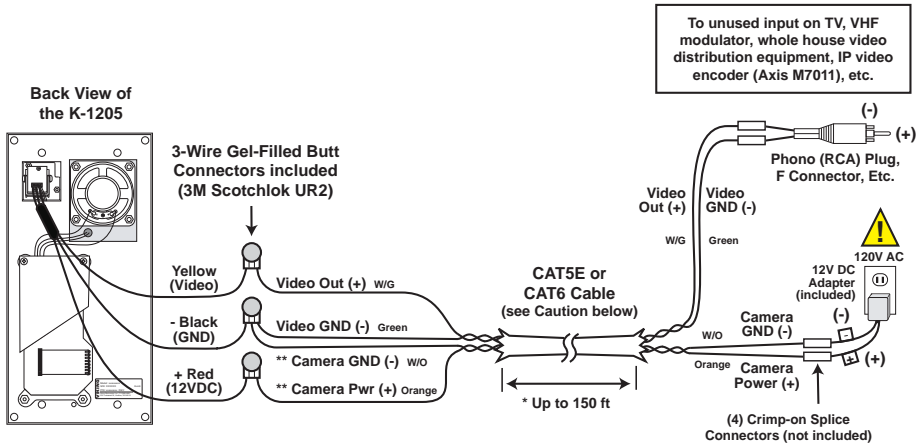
To unused input on TV, VHF modulator, whole house video distribution equipment, IP video encoder (Axis M7011), etc.

Back View of the K-1205

3-Wire Gel-Filled Butt Connectors included (3M Scotchlok UR2)

(-)

(+)

Phono (RCA) Plug, F Connector, Etc.

Video Out (+)

Video GND (-)

W/G

Green

120V AC

12V DC Adapter (included)

Yellow (Video)

Video Out (+) W/G

- Black (GND)

Video GND (-) Green

+ Red (12VDC)

** Camera GND (-) W/O

** Camera Pwr (+) Orange

CAT5E or CAT6 Cable (see Caution below)

W/O

Camera GND (-)

(-)

Orange

Camera Power (+)

(+)

* Up to 150 ft

(4) Crimp-on Splice Connectors (not included)